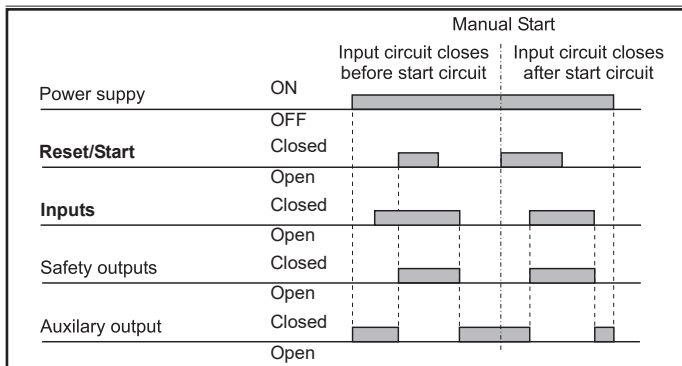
Manual Start

Input circuit closes before start circuit

Input circuit closes after start circuit

Power suppy ON

OFF

Reset/Start Closed

Open

Inputs Closed

Open

Safety outputs Closed

Open

Auxilary output Closed

Open